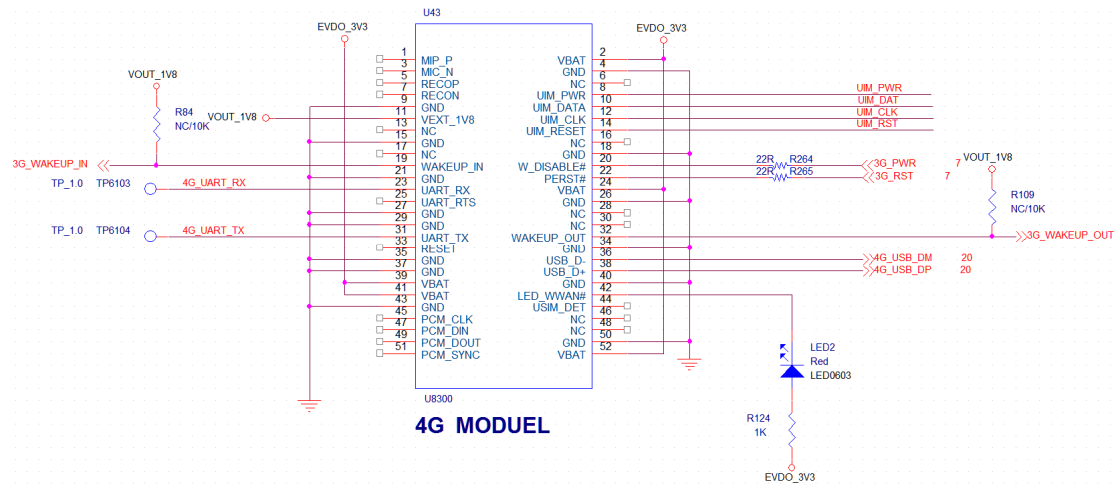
U43

EVDO_3V3

EVDO_3V3

VOUT_1V8

R84
NC/10K

VOUT_1V8

3G_WAKEUP_IN

TP_1.0 TP6103

4G_UART_RX

TP_1.0 TP6104

4G_UART_TX

| Pin | Left | Right | Pin |
|---|---|---|---|
| 1 | MIP_P | VBAT | 2 |
| 3 | MIC_N | GND | 4 |
| 5 | RECOP | NC | 6 |
| 7 | RECON | UIM_PWR | 8 |
| 9 | GND | UIM_DATA | 10 |
| 11 | VEXT_1V8 | UIM_CLK | 12 |
| 13 | NC | UIM_RESET | 14 |
| 15 | GND | NC | 16 |
| 17 | NC | GND | 18 |
| 19 | WAKEUP_IN | W_DISABLE# | 20 |
| 21 | GND | PERST# | 22 |
| 23 | UART_RX | VBAT | 24 |
| 25 | UART_RTS | GND | 26 |
| 27 | GND | NC | 28 |
| 29 | GND | NC | 30 |
| 31 | UART_TX | WAKEUP_OUT | 32 |
| 33 | RESET | GND | 34 |
| 35 | GND | USB_D- | 36 |
| 37 | GND | USB_D+ | 38 |
| 39 | VBAT | GND | 40 |
| 41 | VBAT | LED_WWAN# | 42 |
| 43 | GND | USIM_DET | 44 |
| 45 | PCM_CLK | NC | 46 |
| 47 | PCM_DIN | NC | 48 |
| 49 | PCM_DOUT | GND | 50 |
| 51 | PCM_SYNC | VBAT | 52 |

UIM_PWR
UIM_DAT
UIM_CLK
UIM_RST

22R R264
22R R265
3G_PWR 7
3G_RST 7

VOUT_1V8

R109
NC/10K

3G_WAKEUP_OUT

4G_USB_DM 20
4G_USB_DP 20

LED2
Red
LED0603

R124
1K

EVDO_3V3

U8300

4G MODUEL